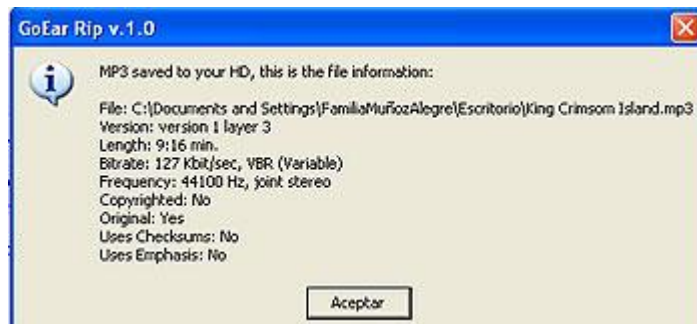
GoEar Rip v.1.0

MP3 saved to your HD, this is the file information:

File: C:\Documents and Settings\FamiliaMuñozAlegre\Escritorio\King Crimsom Island.mp3
Version: version 1 layer 3
Length: 9:16 min.
Bitrate: 127 Kbit/sec, VBR (Variable)
Frequency: 44100 Hz, joint stereo
Copyrighted: No
Original: Yes
Uses Checksums: No
Uses Emphasis: No

Aceptar